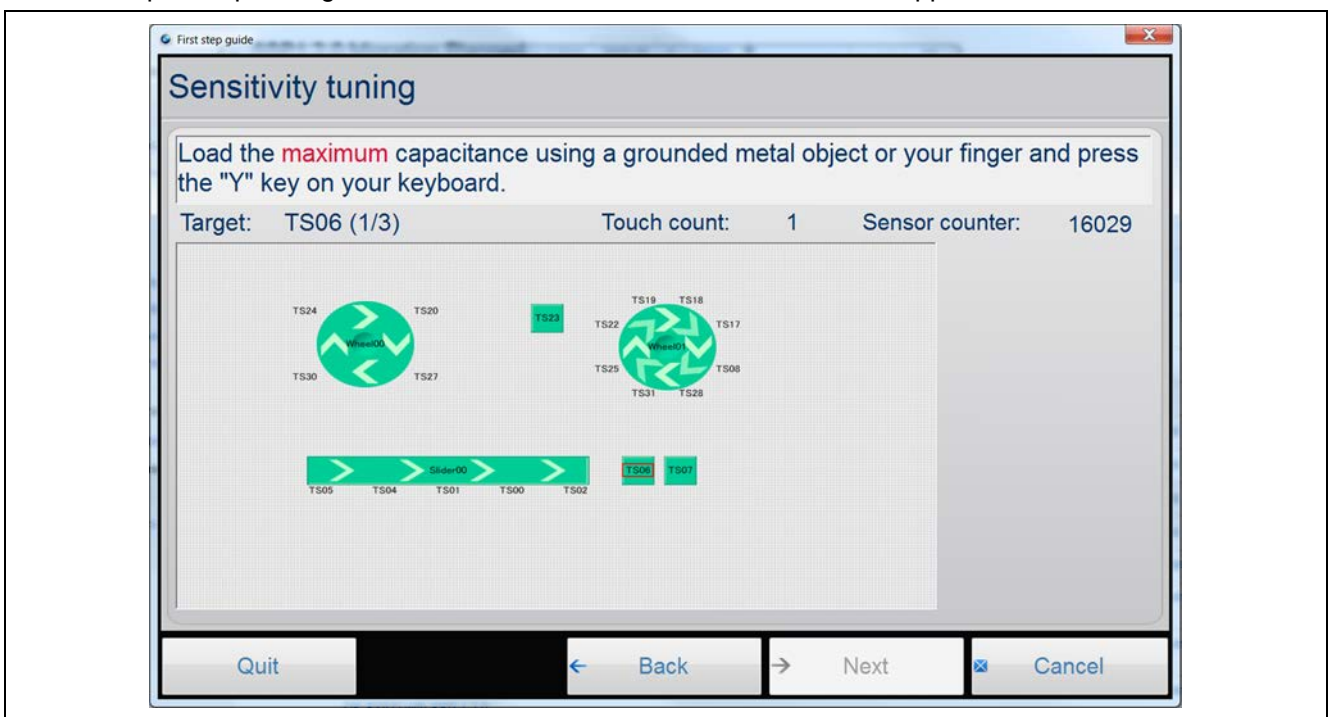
First step guide

Sensitivity tuning

Load the maximum capacitance using a grounded metal object or your finger and press the "Y" key on your keyboard.

Target: TS06 (1/3) Touch count: 1 Sensor counter: 16029

TS24 TS20 Wheel00 TS30 TS27

TS23

TS19 TS18 TS22 TS17 Wheel01 TS25 TS08 TS31 TS28

Slider00 TS05 TS04 TS01 TS00 TS02

TS06 TS07

Quit

Back

Next

Cancel